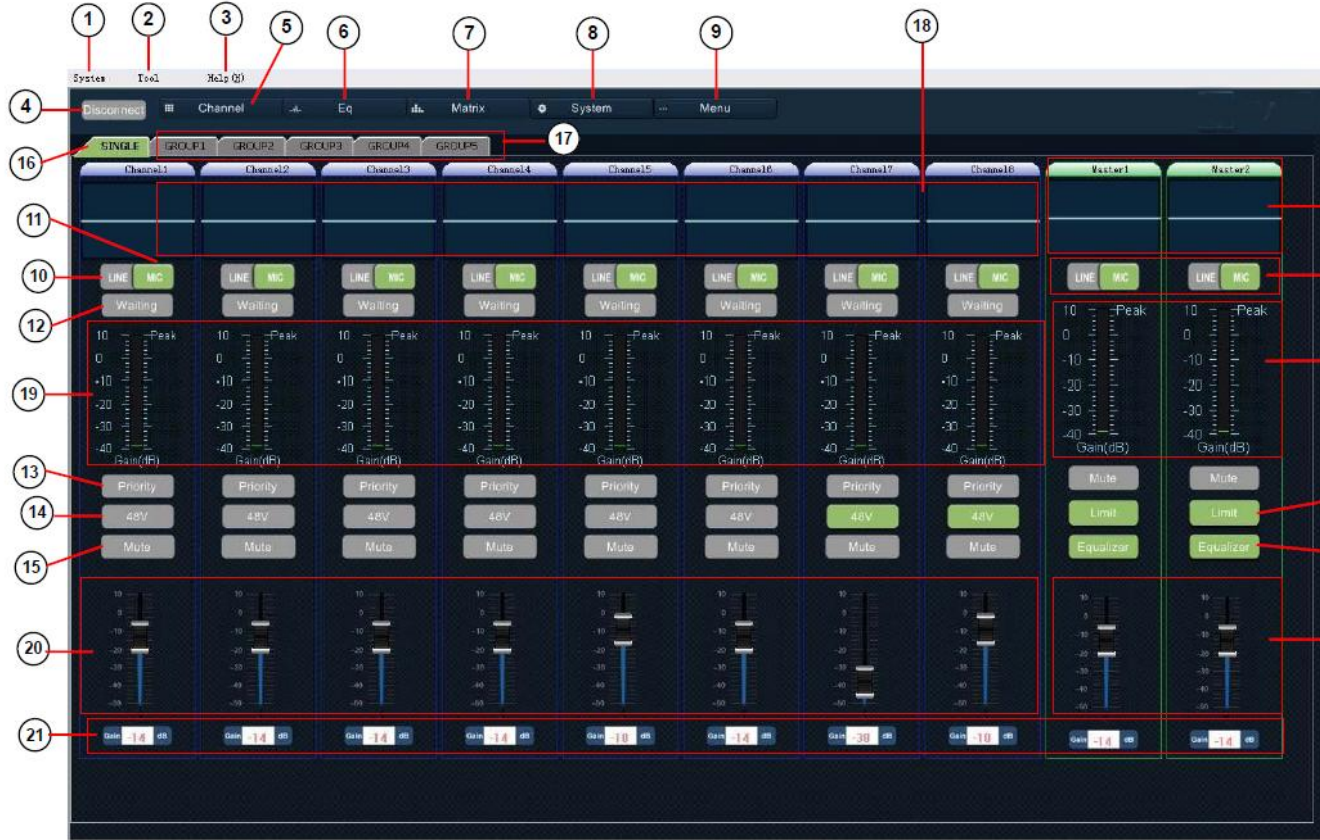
1 2 3 5 6 7 8 9 18

System Tool Help (H)

4 Disconnect Channel Eq Matrix System Menu

16 SINGLE GROUP1 GROUP2 GROUP3 GROUP4 GROUP5 17

Channel1 Channel2 Channel3 Channel4 Channel5 Channel6 Channel7 Channel8 Master1 Master2

11

10 LINE MIC LINE MIC LINE MIC LINE MIC LINE MIC LINE MIC LINE MIC LINE MIC LINE MIC LINE MIC

12 Waiting Waiting Waiting Waiting Waiting Waiting Waiting Waiting

19
10 Peak 0 -10 -20 -30 -40 Gain(dB) (×8)
10 Peak 0 -10 -20 -30 -40 Gain(dB) (×2)

13 Priority Priority Priority Priority Priority Priority Priority Priority Mute Mute

14 48V 48V 48V 48V 48V 48V 48V 48V Limit Limit

15 Mute Mute Mute Mute Mute Mute Mute Mute Equalizer Equalizer

20
10 0 -10 -20 -30 -40 -50

21 Gain -14 dB Gain -14 dB Gain -14 dB Gain -14 dB Gain -10 dB Gain -14 dB Gain -30 dB Gain -10 dB Gain -14 dB Gain -14 dB